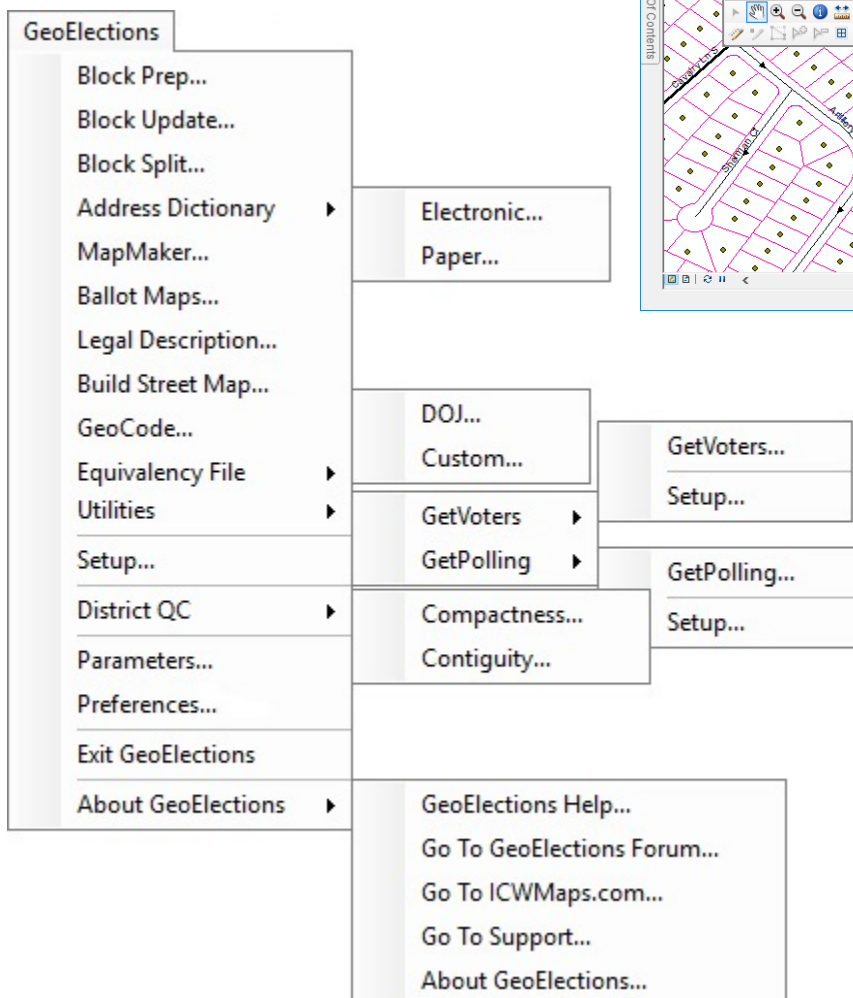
GeoElections

Block Prep...
Block Update...
Block Split...
Address Dictionary
Electronic...
Paper...
MapMaker...
Ballot Maps...
Legal Description...
Build Street Map...
GeoCode...
Equivalency File
DOJ...
Custom...
Utilities
GetVoters
GetVoters...
Setup...
GetPolling
GetPolling...
Setup...
Setup...
District QC
Compactness...
Contiguity...
Parameters...
Preferences...
Exit GeoElections
About GeoElections
GeoElections Help...
Go To GeoElections Forum...
Go To ICWMaps.com...
Go To Support...
About GeoElections...

Of Contents
Calvary Ln S
Shannon Ct
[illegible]